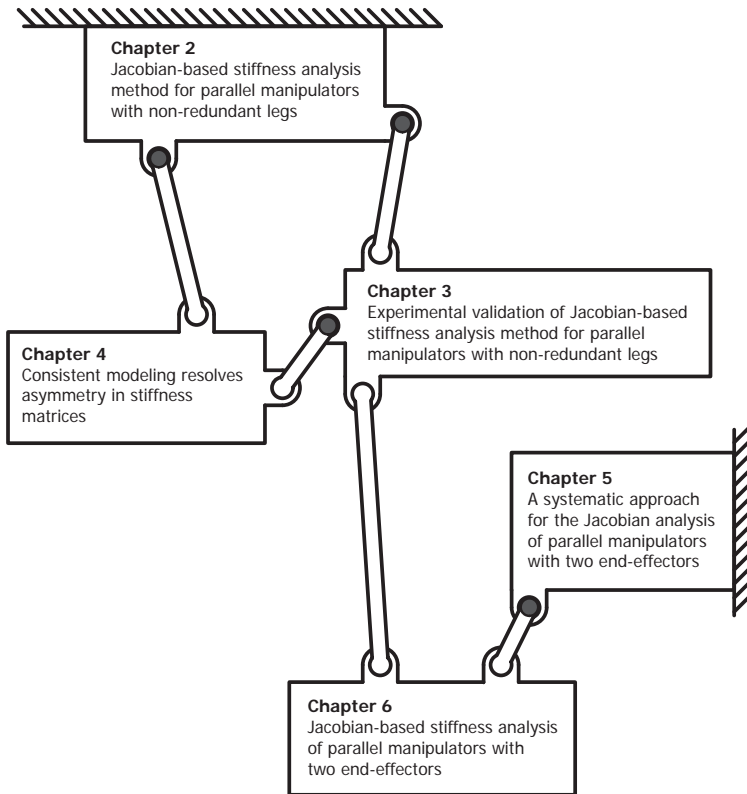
**Chapter 2**
Jacobian-based stiffness analysis method for parallel manipulators with non-redundant legs

**Chapter 3**
Experimental validation of Jacobian-based stiffness analysis method for parallel manipulators with non-redundant legs

**Chapter 4**
Consistent modeling resolves asymmetry in stiffness matrices

**Chapter 5**
A systematic approach for the Jacobian analysis of parallel manipulators with two end-effectors

**Chapter 6**
Jacobian-based stiffness analysis of parallel manipulators with two end-effectors